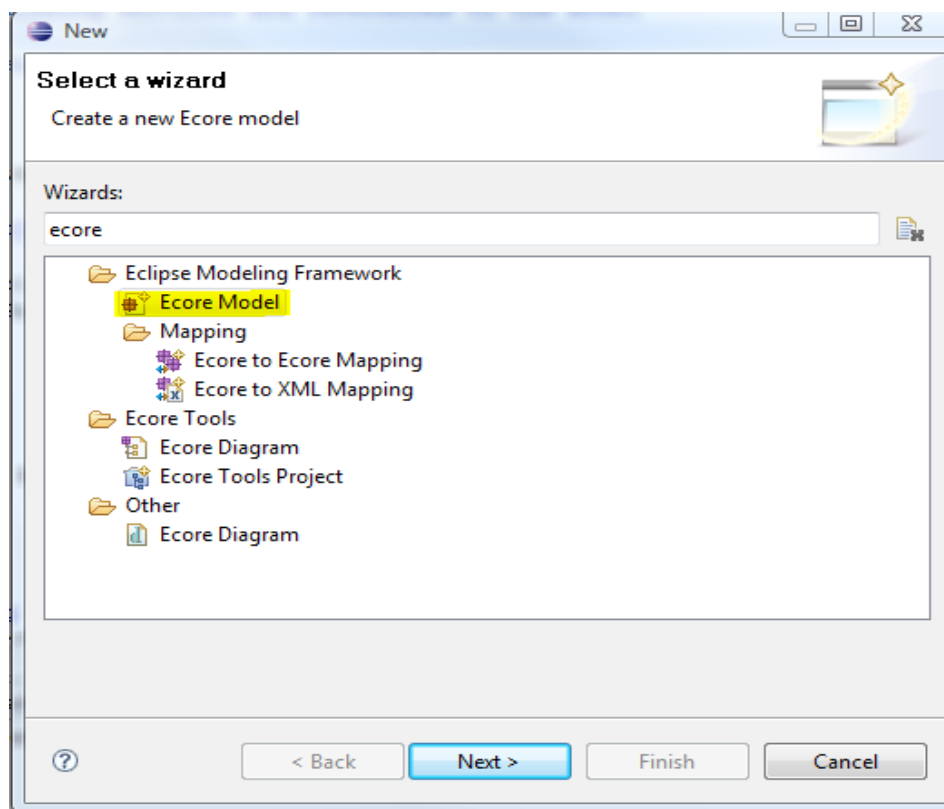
New

Select a wizard

Create a new Ecore model

Wizards:

ecore

Eclipse Modeling Framework
Ecore Model
Mapping
Ecore to Ecore Mapping
Ecore to XML Mapping
Ecore Tools
Ecore Diagram
Ecore Tools Project
Other
Ecore Diagram

?

< Back
Next >
Finish
Cancel